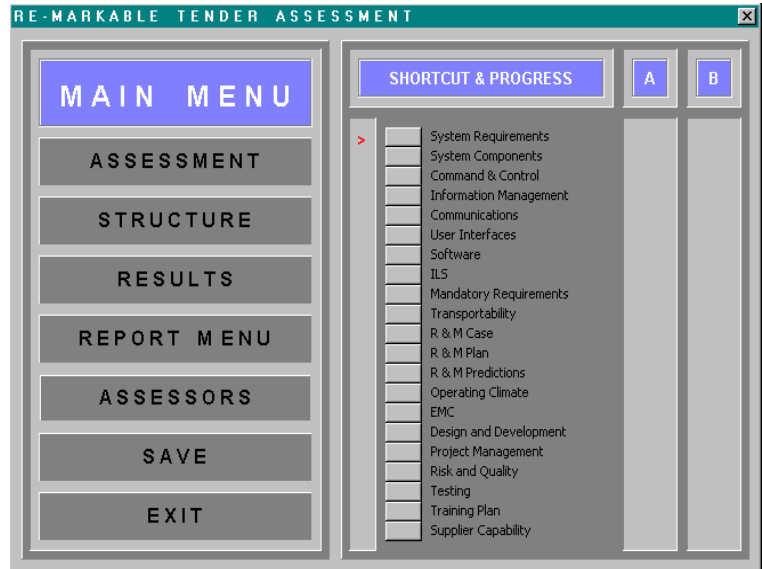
RE-MARKABLE TENDER ASSESSMENT

MAIN MENU

ASSESSMENT

STRUCTURE

RESULTS

REPORT MENU

ASSESSORS

SAVE

EXIT

SHORTCUT & PROGRESS

A

B

>

System Requirements
System Components
Command & Control
Information Management
Communications
User Interfaces
Software
ILS
Mandatory Requirements
Transportability
R & M Case
R & M Plan
R & M Predictions
Operating Climate
EMC
Design and Development
Project Management
Risk and Quality
Testing
Training Plan
Supplier Capability